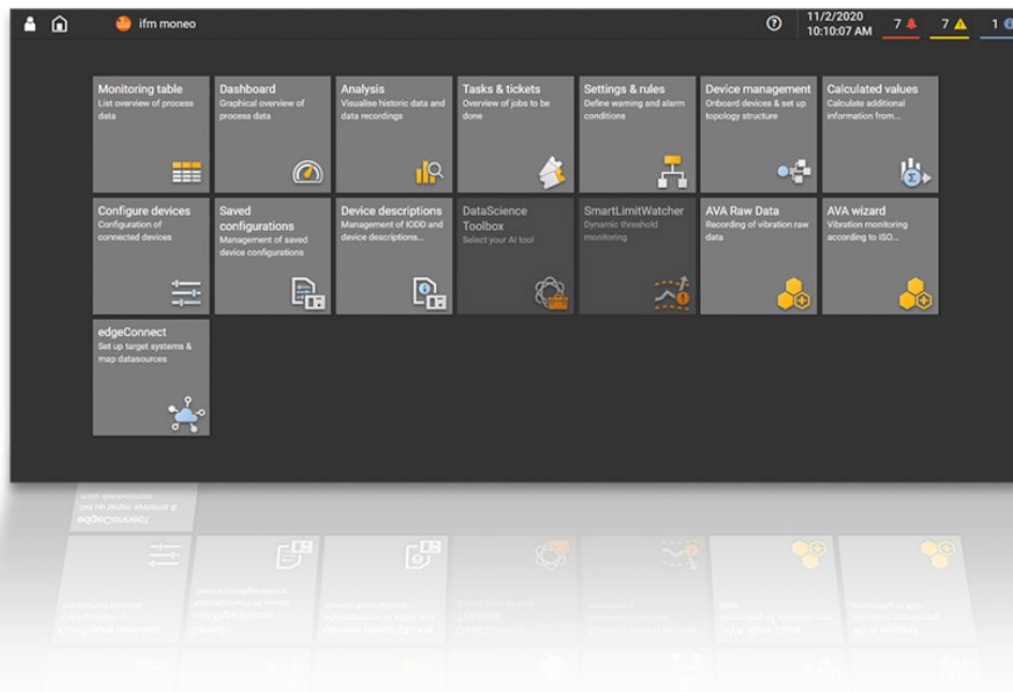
ifm moneo

11/2/2020
10:10:07 AM

7 7 1

Monitoring table
List overview of process data

Dashboard
Graphical overview of process data

Analysis
Visualise historic data and data recordings

Tasks & tickets
Overview of jobs to be done

Settings & rules
Define warning and alarm conditions

Device management
Onboard devices & set up topology structure

Calculated values
Calculate additional information from...

Configure devices
Configuration of connected devices

Saved configurations
Management of saved device configurations

Device descriptions
Management of IODD and device descriptions...

DataScience Toolbox
Select your AI tool

SmartLimitWatcher
Dynamic threshold monitoring

AVA Raw Data
Recording of vibration raw data

AVA wizard
Vibration monitoring according to ISO...

edgeConnect
Set up target systems & map datasources